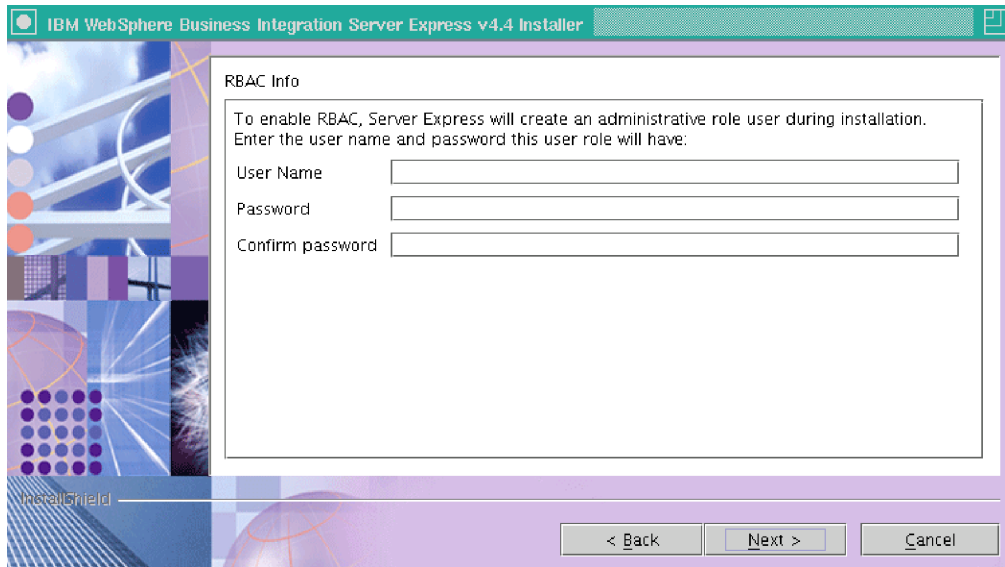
IBM WebSphere Business Integration Server Express v4.4 Installer

RBAC Info

To enable RBAC, Server Express will create an administrative role user during installation. Enter the user name and password this user role will have:

User Name

Password

Confirm password

InstallShield

< Back

Next >

Cancel